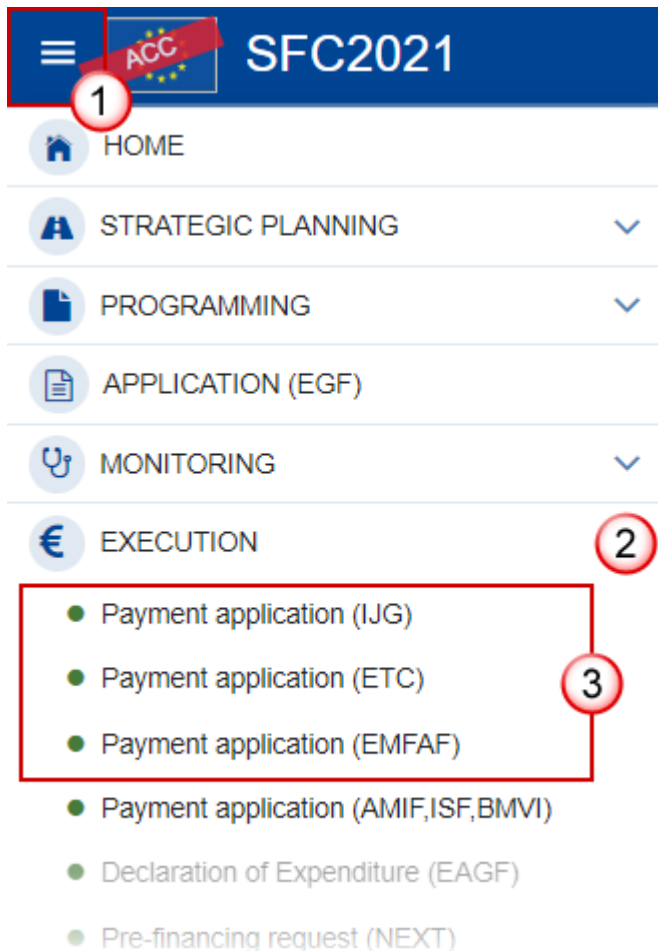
ACC

SFC2021

1

HOME

STRATEGIC PLANNING

PROGRAMMING

APPLICATION (EGF)

MONITORING

EXECUTION

2

Payment application (IJG)

Payment application (ETC)

3

Payment application (EMFAF)

Payment application (AMIF,ISF,BMVI)

Declaration of Expenditure (EAGF)

Pre-financing request (NEXT)